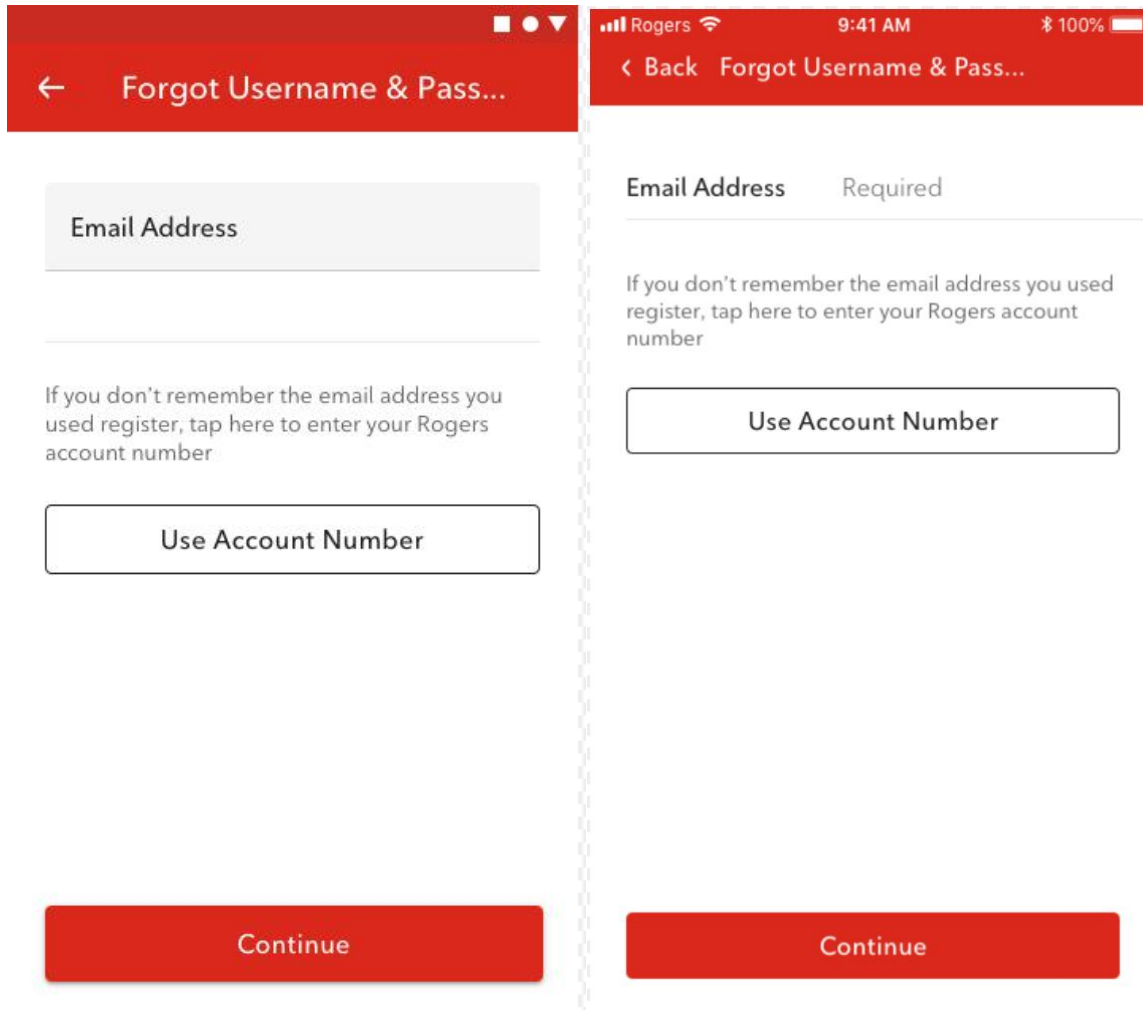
← Forgot Username & Pass...

Email Address

If you don’t remember the email address you used register, tap here to enter your Rogers account number

Use Account Number

Continue

Rogers 9:41 AM 100%

‹ Back Forgot Username & Pass...

Email Address Required

If you don’t remember the email address you used register, tap here to enter your Rogers account number

Use Account Number

Continue